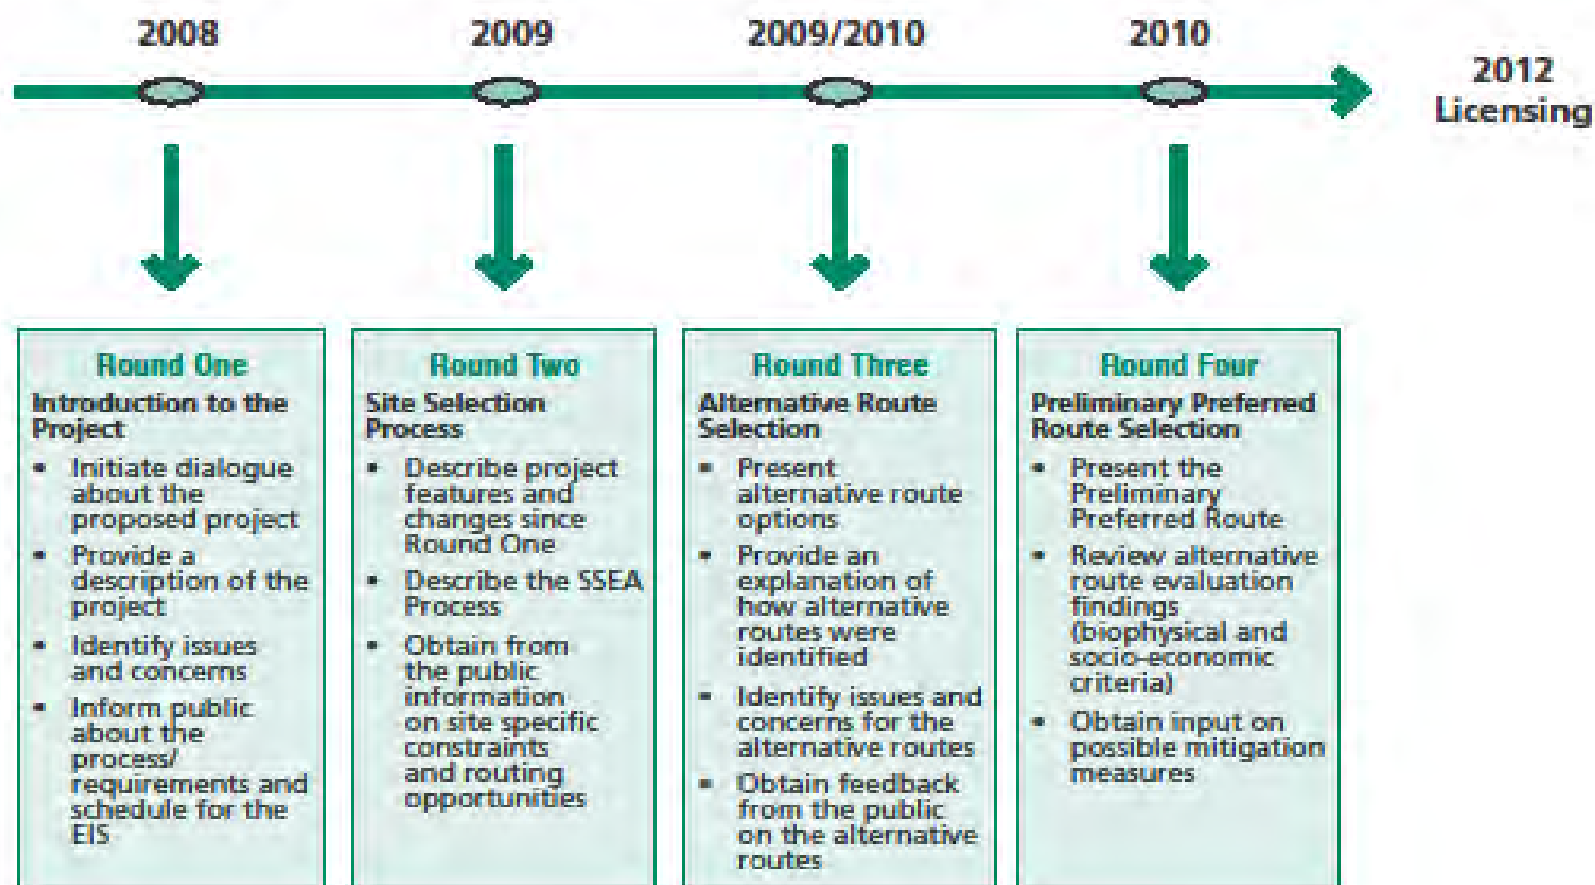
2008

2009

2009/2010

2010

2012
Licensing

Round One
Introduction to the Project
- Initiate dialogue about the proposed project
- Provide a description of the project
- Identify issues and concerns
- Inform public about the process/ requirements and schedule for the EIS

Round Two
Site Selection Process
- Describe project features and changes since Round One
- Describe the SSEA Process
- Obtain from the public information on site specific constraints and routing opportunities

Round Three
Alternative Route Selection
- Present alternative route options
- Provide an explanation of how alternative routes were identified
- Identify issues and concerns for the alternative routes
- Obtain feedback from the public on the alternative routes

Round Four
Preliminary Preferred Route Selection
- Present the Preliminary Preferred Route
- Review alternative route evaluation findings (biophysical and socio-economic criteria)
- Obtain input on possible mitigation measures